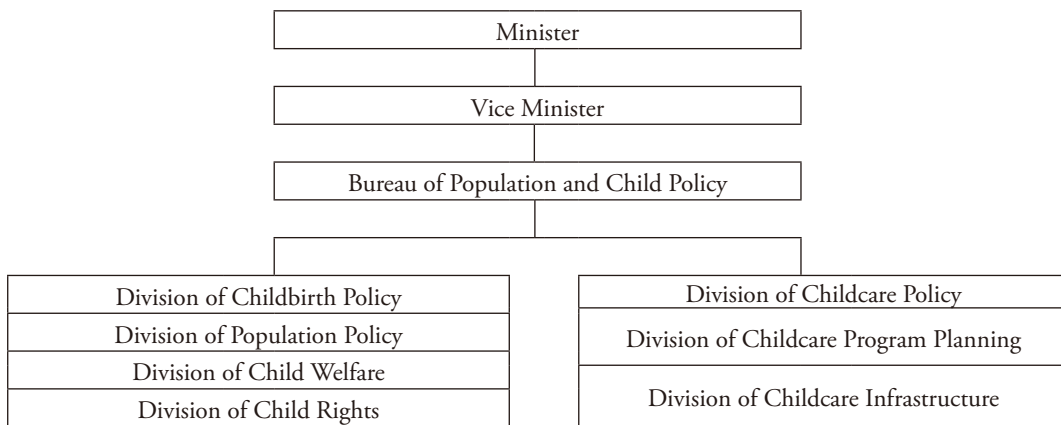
Minister

Vice Minister

Bureau of Population and Child Policy

Division of Childbirth Policy
Division of Population Policy
Division of Child Welfare
Division of Child Rights

Division of Childcare Policy
Division of Childcare Program Planning
Division of Childcare Infrastructure